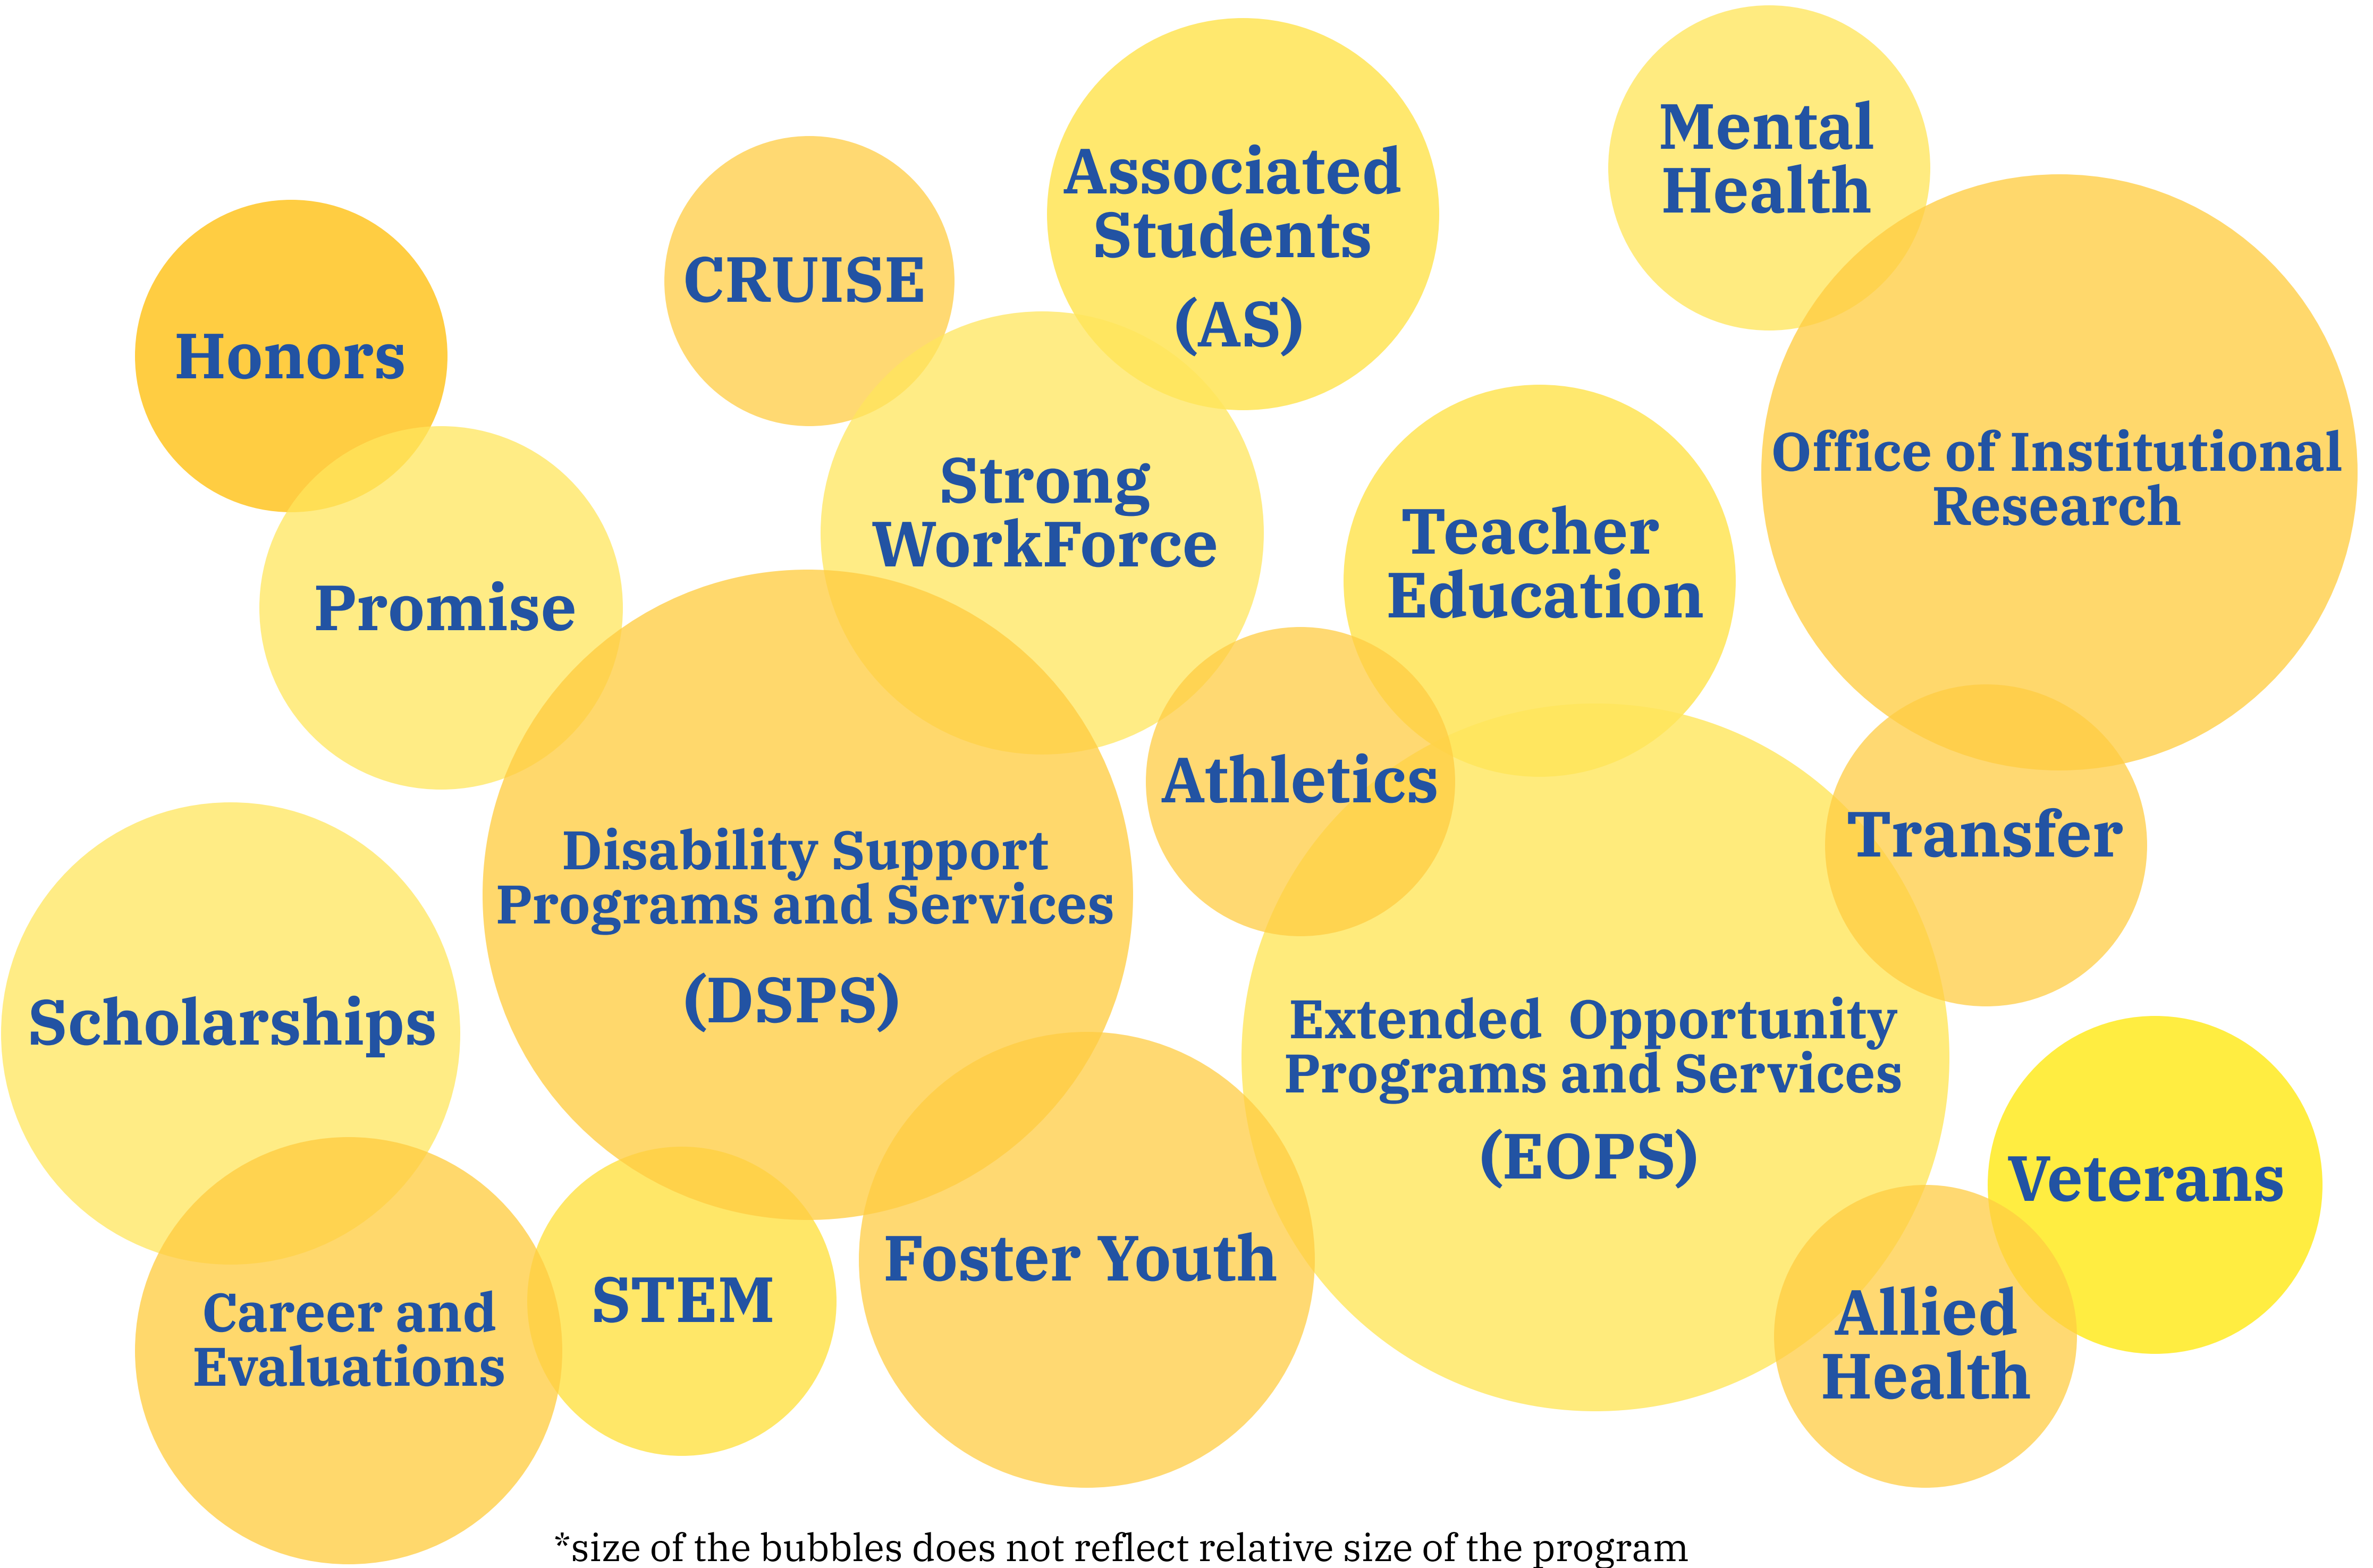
Mental Health

Associated Students (AS)

CRUISE

Honors

Strong WorkForce

Office of Institutional Research

Teacher Education

Promise

Athletics

Transfer

Disability Support Programs and Services (DSPS)

Scholarships

Extended Opportunity Programs and Services (EOPS)

Veterans

Foster Youth

STEM

Career and Evaluations

Allied Health

*size of the bubbles does not reflect relative size of the program